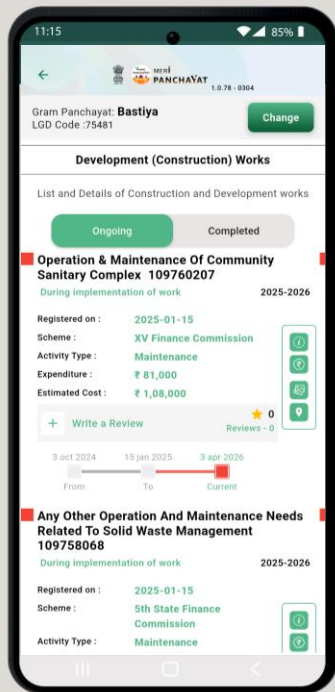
11:15 85%

meri PANCHAYAT
1.0.78 - 0304

Gram Panchayat: Bastiya
LGD Code :75481

Change

Development (Construction) Works

List and Details of Construction and Development works

Ongoing

Completed

Operation & Maintenance Of Community Sanitary Complex 109760207

During implementation of work

2025-2026

Registered on : 2025-01-15

Scheme : XV Finance Commission

Activity Type : Maintenance

Expenditure : ₹ 81,000

Estimated Cost : ₹ 1,08,000

+ Write a Review

0

Reviews - 0

3 oct 2024 From

15 jan 2025 To

3 apr 2026 Current

Any Other Operation And Maintenance Needs Related To Solid Waste Management 109758068

During implementation of work

2025-2026

Registered on : 2025-01-15

Scheme : 5th State Finance Commission

Activity Type : Maintenance